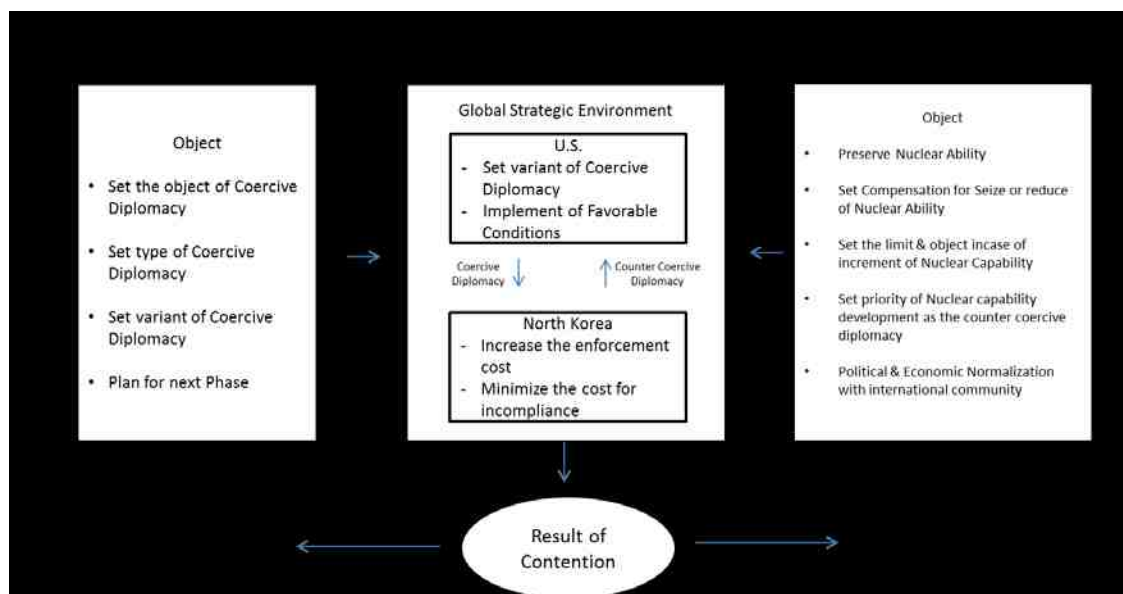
Object

- Set the object of Coercive Diplomacy
- Set type of Coercive Diplomacy
- Set variant of Coercive Diplomacy
- Plan for next Phase

Global Strategic Environment

U.S.
- Set variant of Coercive Diplomacy
- Implement of Favorable Conditions

Coercive Diplomacy

Counter Coercive Diplomacy

North Korea
- Increase the enforcement cost
- Minimize the cost for incompliance

Object

- Preserve Nuclear Ability
- Set Compensation for Seize or reduce of Nuclear Ability
- Set the limit & object incase of increment of Nuclear Capability
- Set priority of Nuclear capability development as the counter coercive diplomacy
- Political & Economic Normalization with international community

Result of Contention